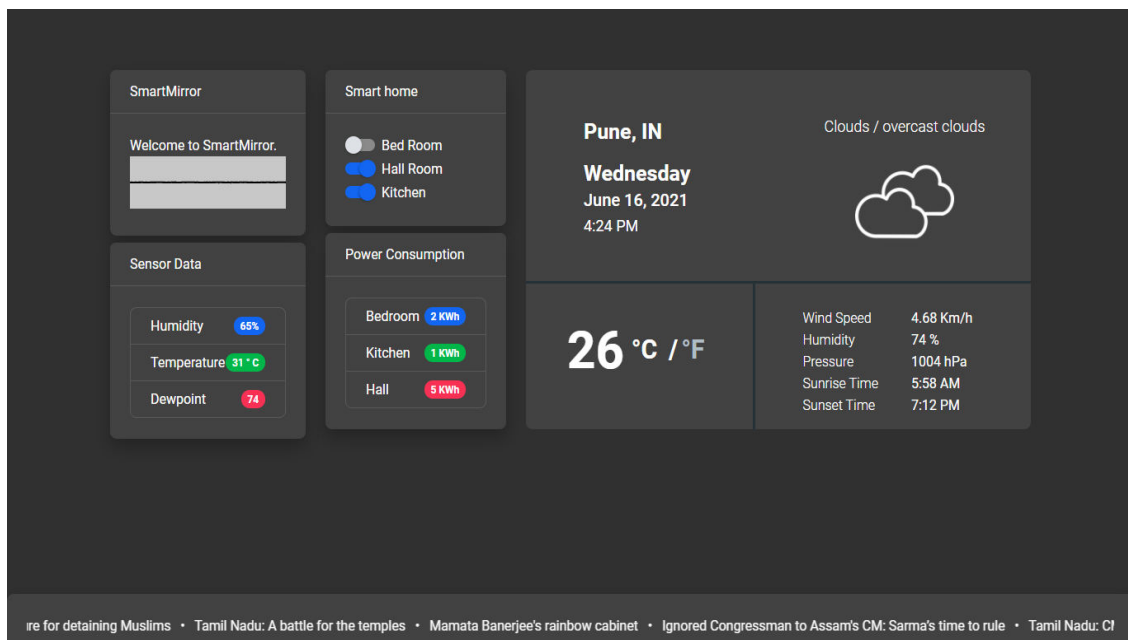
SmartMirror

Welcome to SmartMirror.

Sensor Data

| Humidity | 65% |
|---|---|
| Temperature | 31 ° C |
| Dewpoint | 74 |

Smart home

Bed Room
Hall Room
Kitchen

Power Consumption

| Bedroom | 2 KWh |
|---|---|
| Kitchen | 1 KWh |
| Hall | 5 KWh |

Pune, IN

Wednesday
June 16, 2021
4:24 PM

Clouds / overcast clouds

26 °C / °F

| Wind Speed | 4.68 Km/h |
|---|---|
| Humidity | 74 % |
| Pressure | 1004 hPa |
| Sunrise Time | 5:58 AM |
| Sunset Time | 7:12 PM |

re for detaining Muslims • Tamil Nadu: A battle for the temples • Mamata Banerjee's rainbow cabinet • Ignored Congressman to Assam's CM: Sarma's time to rule • Tamil Nadu: C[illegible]